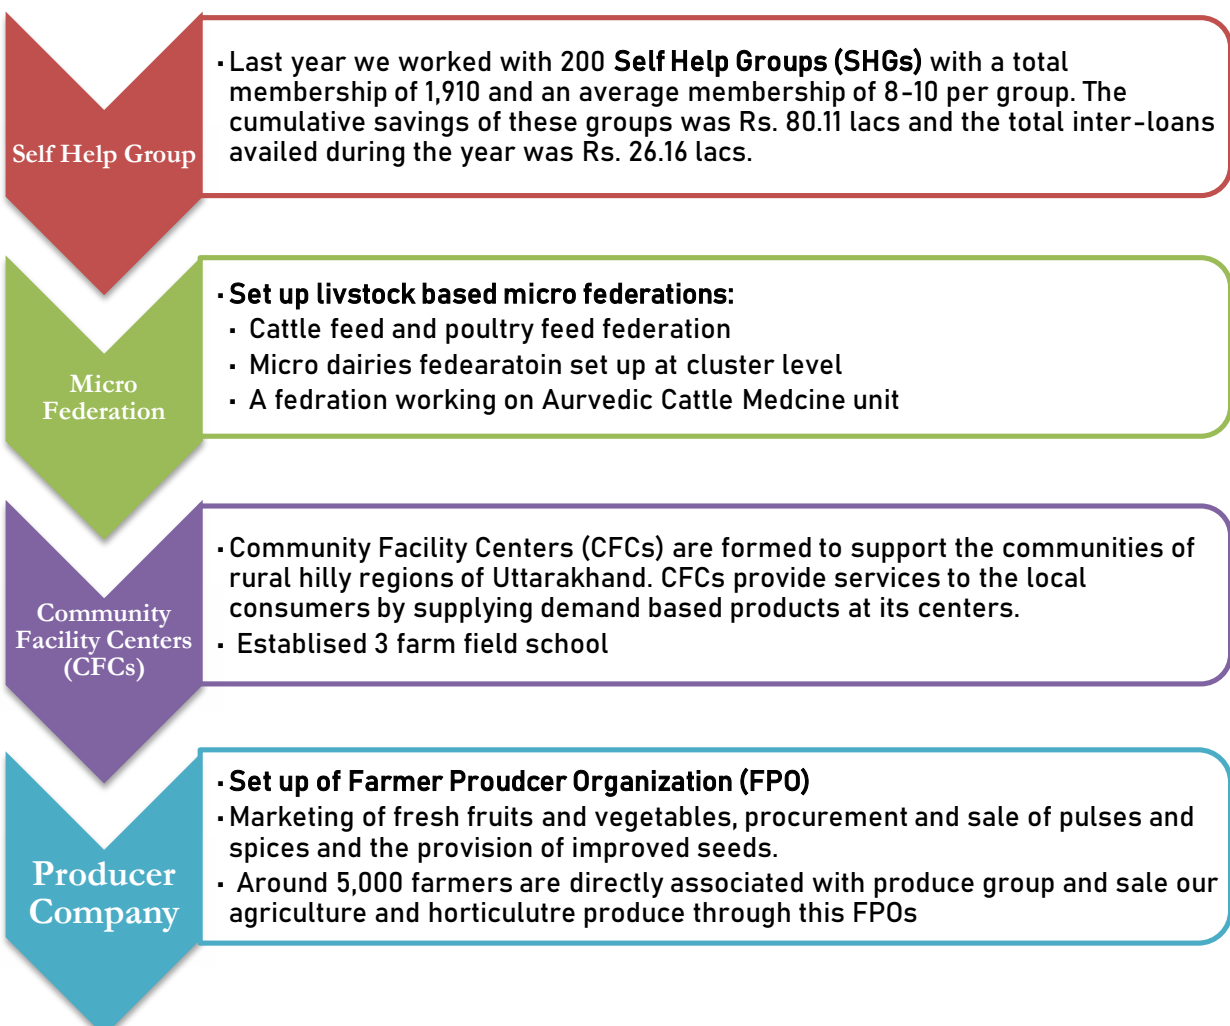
Self Help Group

- Last year we worked with 200 Self Help Groups (SHGs) with a total membership of 1,910 and an average membership of 8-10 per group. The cumulative savings of these groups was Rs. 80.11 lacs and the total inter-loans availed during the year was Rs. 26.16 lacs.

Micro Federation

- Set up livstock based micro federations:
- Cattle feed and poultry feed federation
- Micro dairies fedearatoin set up at cluster level
- A fedration working on Aurvedic Cattle Medcine unit

Community Facility Centers (CFCs)

- Community Facility Centers (CFCs) are formed to support the communities of rural hilly regions of Uttarakhand. CFCs provide services to the local consumers by supplying demand based products at its centers.
- Establised 3 farm field school

Producer Company

- Set up of Farmer Proudcer Organization (FPO)
- Marketing of fresh fruits and vegetables, procurement and sale of pulses and spices and the provision of improved seeds.
- Around 5,000 farmers are directly associated with produce group and sale our agriculture and horticulutre produce through this FPOs